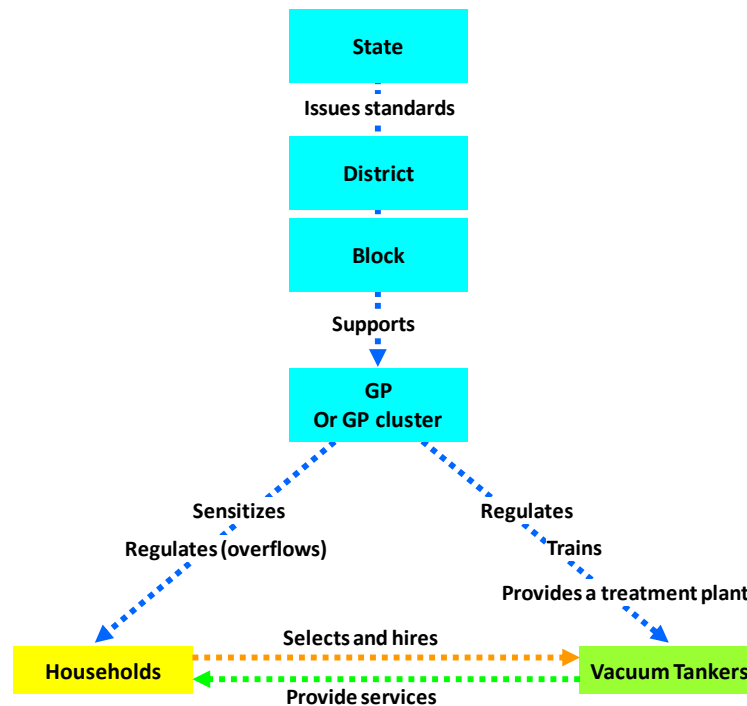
State

Issues standards

District

Block

Supports

GP
Or GP cluster

Sensitizes
Regulates (overflows)

Regulates
Trains
Provides a treatment plant

Households

Selects and hires

Provide services

Vacuum Tankers